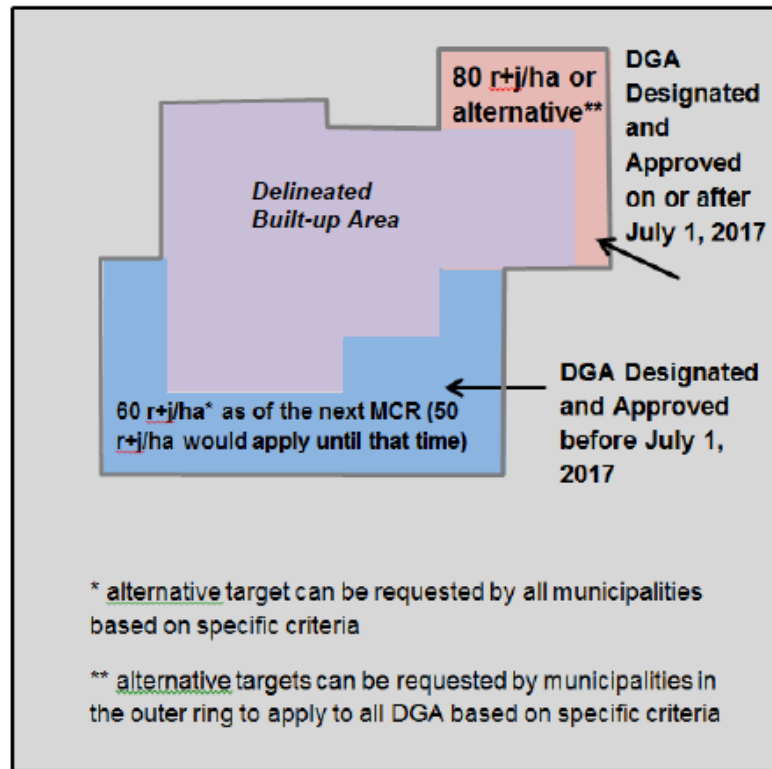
80 r+j/ha or alternative**

DGA Designated and Approved on or after July 1, 2017

Delineated Built-up Area

60 r+j/ha* as of the next MCR (50 r+j/ha would apply until that time)

DGA Designated and Approved before July 1, 2017

* alternative target can be requested by all municipalities based on specific criteria

** alternative targets can be requested by municipalities in the outer ring to apply to all DGA based on specific criteria